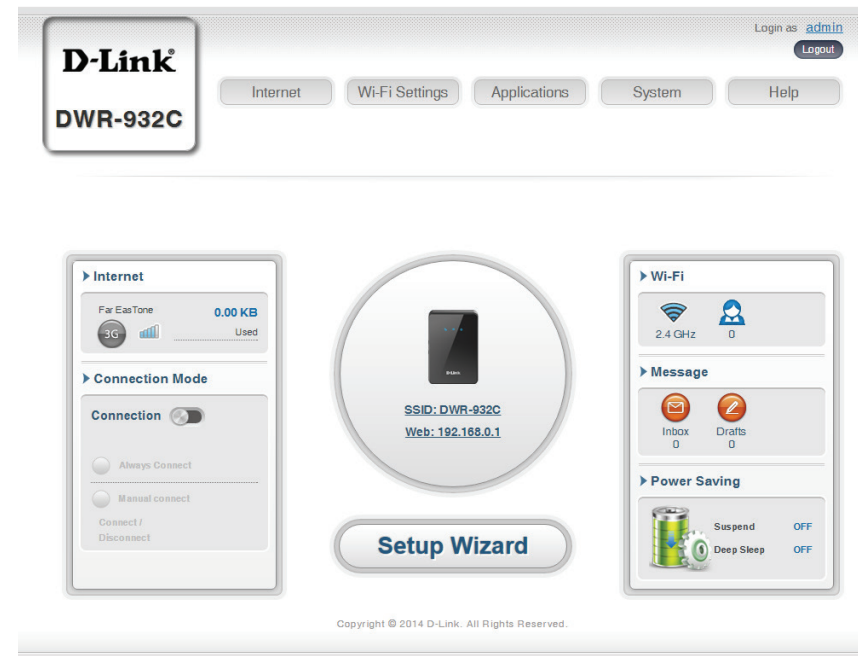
Login as admin
Logout

D-Link®
DWR-932C

Internet
Wi-Fi Settings
Applications
System
Help

Internet
Far EasTone
0.00 KB
3G
Used

Connection Mode
Connection
Always Connect
Manual connect
Connect / Disconnect

D-Link
SSID: DWR-932C
Web: 192.168.0.1

Setup Wizard

Wi-Fi
2.4 GHz
0

Message
Inbox
0
Drafts
0

Power Saving
Suspend OFF
Deep Sleep OFF

Copyright © 2014 D-Link. All Rights Reserved.